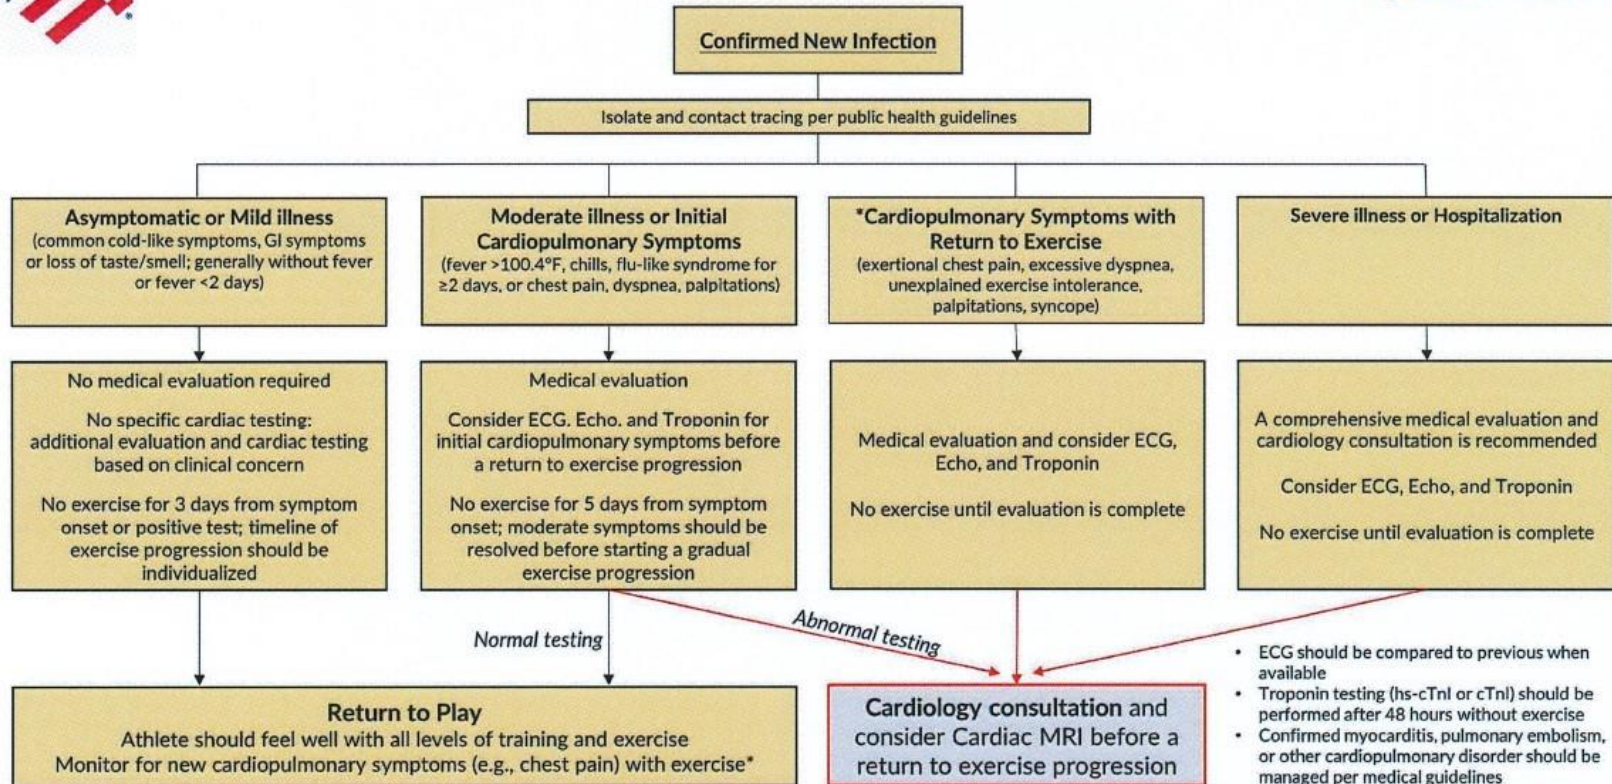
Confirmed New Infection

Isolate and contact tracing per public health guidelines

Asymptomatic or Mild illness
(common cold-like symptoms, GI symptoms or loss of taste/smell; generally without fever or fever <2 days)

Moderate illness or Initial Cardiopulmonary Symptoms
(fever >100.4°F, chills, flu-like syndrome for ≥2 days, or chest pain, dyspnea, palpitations)

*Cardiopulmonary Symptoms with Return to Exercise
(exertional chest pain, excessive dyspnea, unexplained exercise intolerance, palpitations, syncope)

Severe illness or Hospitalization

No medical evaluation required

No specific cardiac testing: additional evaluation and cardiac testing based on clinical concern

No exercise for 3 days from symptom onset or positive test; timeline of exercise progression should be individualized

Medical evaluation

Consider ECG, Echo, and Troponin for initial cardiopulmonary symptoms before a return to exercise progression

No exercise for 5 days from symptom onset; moderate symptoms should be resolved before starting a gradual exercise progression

Medical evaluation and consider ECG, Echo, and Troponin

No exercise until evaluation is complete

A comprehensive medical evaluation and cardiology consultation is recommended

Consider ECG, Echo, and Troponin

No exercise until evaluation is complete

Normal testing

Abnormal testing

Return to Play
Athlete should feel well with all levels of training and exercise
Monitor for new cardiopulmonary symptoms (e.g., chest pain) with exercise*

Cardiology consultation and consider Cardiac MRI before a return to exercise progression

• ECG should be compared to previous when available
• Troponin testing (hs-cTnI or cTnI) should be performed after 48 hours without exercise
• Confirmed myocarditis, pulmonary embolism, or other cardiopulmonary disorder should be managed per medical guidelines